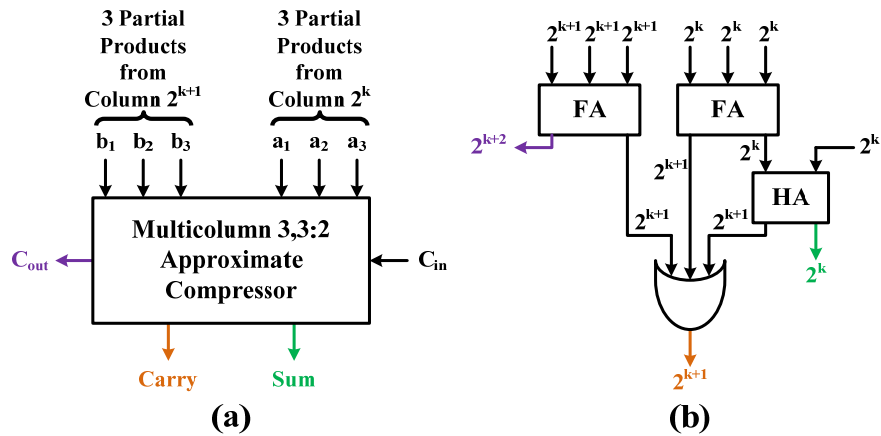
3 Partial Products from Column $2^{k+1}$

3 Partial Products from Column $2^k$

$b_1$ $b_2$ $b_3$

$a_1$ $a_2$ $a_3$

Multicolumn 3,3:2 Approximate Compressor

$C_{out}$

$C_{in}$

Carry

Sum

(a)

$2^{k+1}$ $2^{k+1}$ $2^{k+1}$

$2^k$ $2^k$ $2^k$

FA

FA

$2^{k+2}$

$2^{k+1}$

$2^k$

$2^k$

HA

$2^{k+1}$

$2^{k+1}$

$2^k$

$2^{k+1}$

(b)